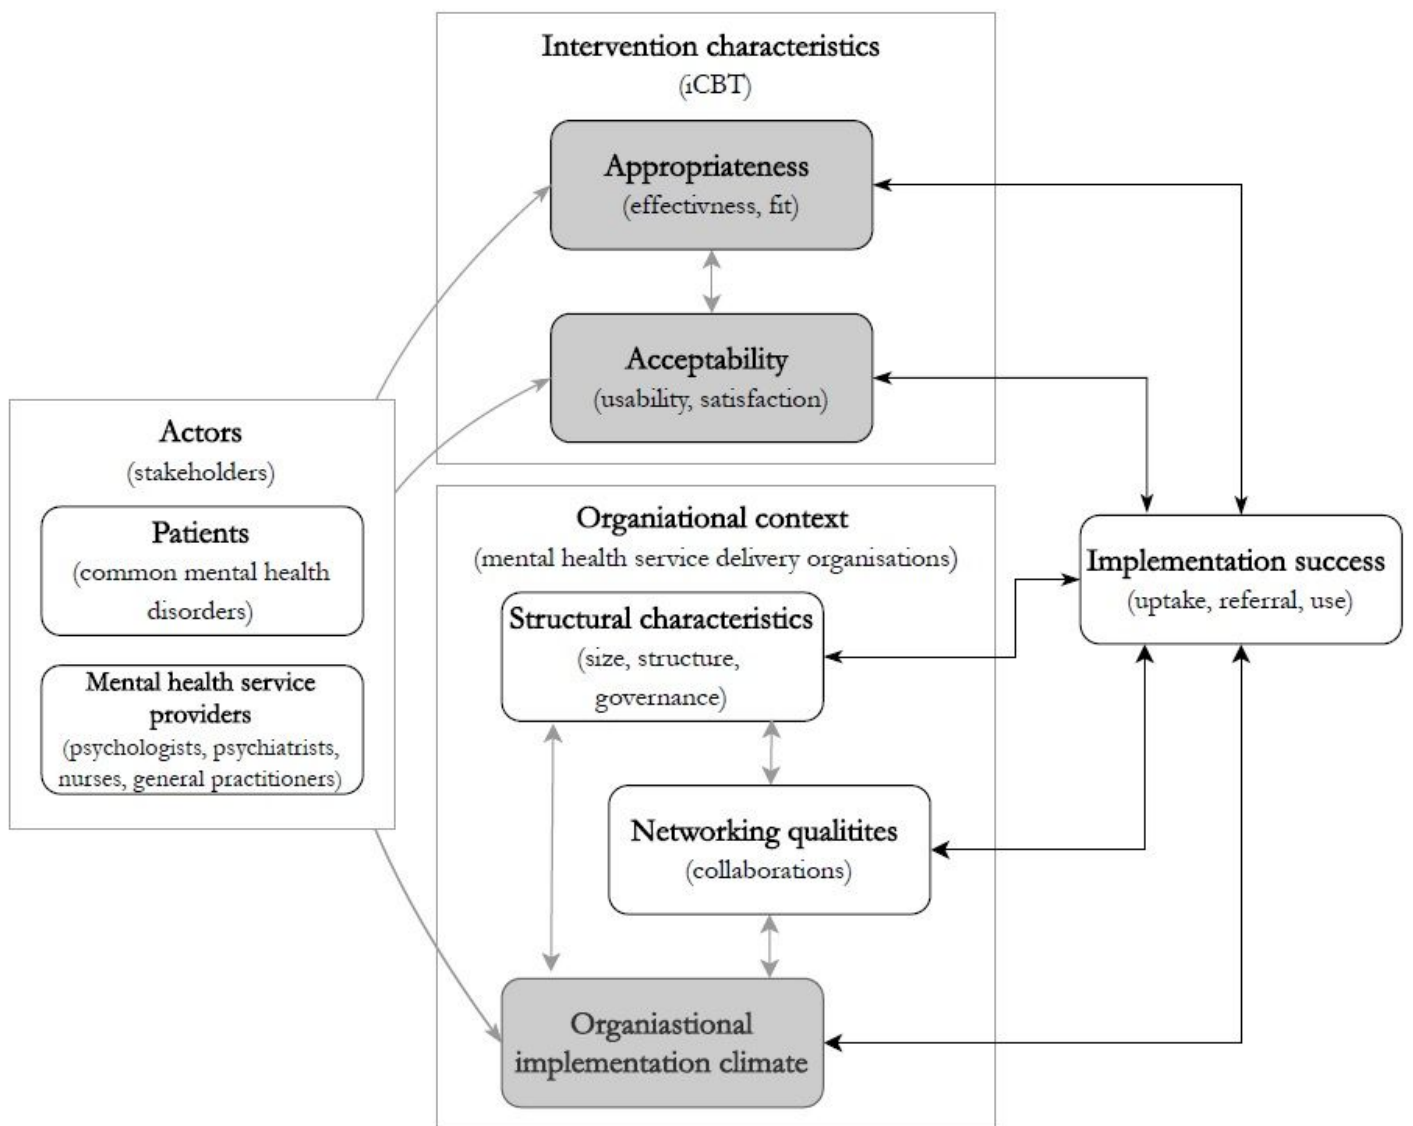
Intervention characteristics
(iCBT)

Appropriateness
(effectivness, fit)

Acceptability
(usability, satisfaction)

Actors
(stakeholders)

Patients
(common mental health disorders)

Mental health service providers
(psychologists, psychiatrists, nurses, general practitioners)

Organiational context
(mental health service delivery organisations)

Structural characteristics
(size, structure, governance)

Networking qualitites
(collaborations)

Organiastional implementation climate

Implementation success
(uptake, referral, use)